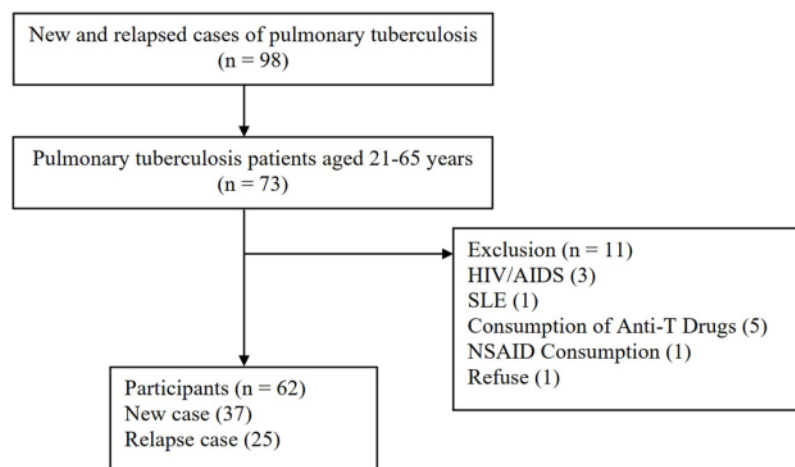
New and relapsed cases of pulmonary tuberculosis
(n = 98)

Pulmonary tuberculosis patients aged 21-65 years
(n = 73)

Exclusion (n = 11)
HIV/AIDS (3)
SLE (1)
Consumption of Anti-T Drugs (5)
NSAID Consumption (1)
Refuse (1)

Participants (n = 62)
New case (37)
Relapse case (25)